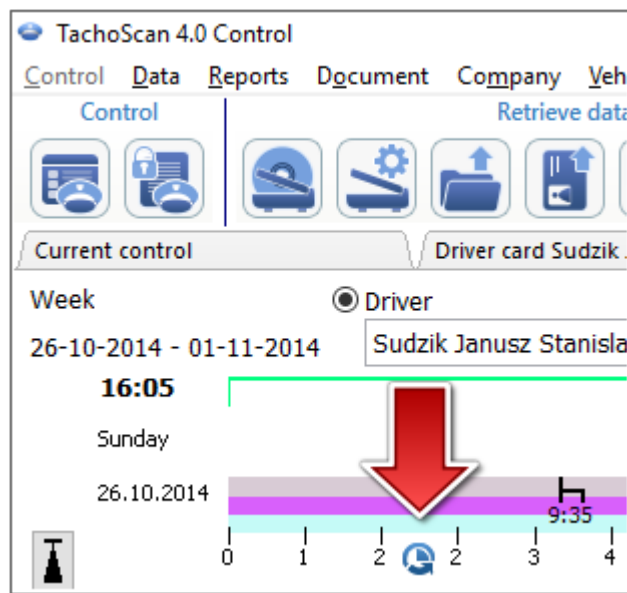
TachoScan 4.0 Control

Control Data Reports Document Company Veh

Control

Retrieve data

Current control

Driver card Sudzik

Week

26-10-2014 - 01-11-2014

Driver

Sudzik Janusz Stanisla

16:05

Sunday

26.10.2014

9:35

0 1 2 2 3 4